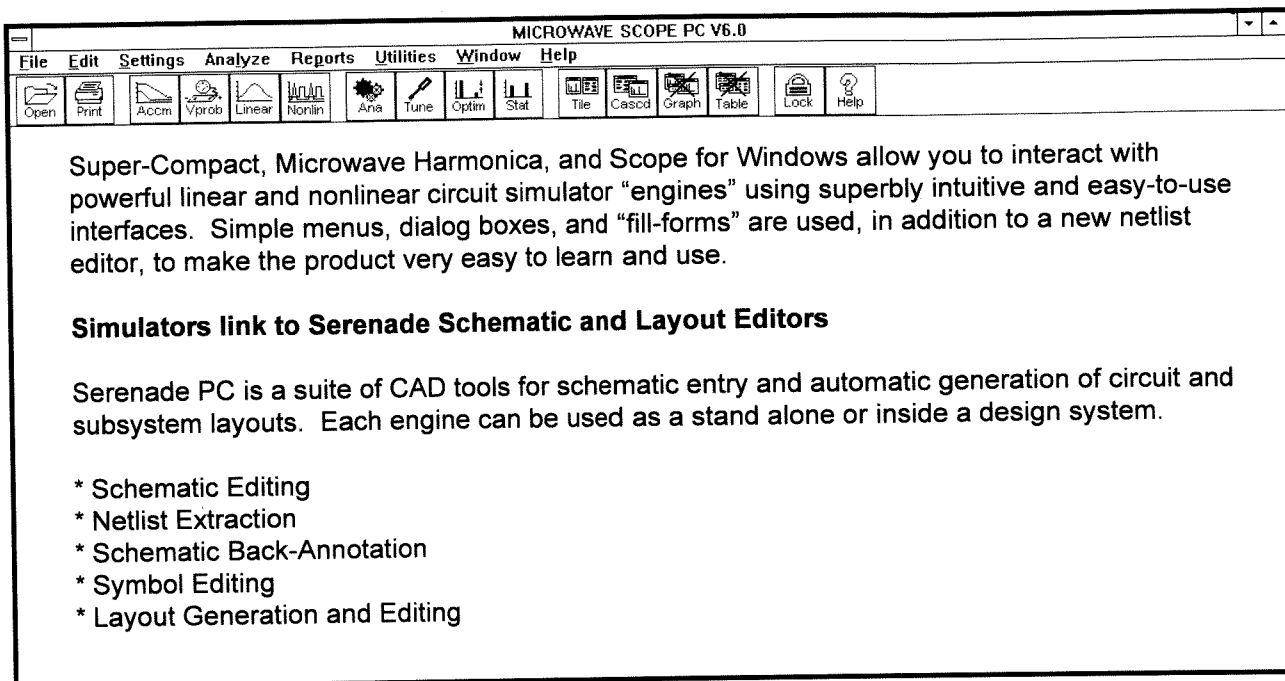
MICROWAVE SCOPE PC V6.0

File Edit Settings Analyze Reports Utilities Window Help

Open Print Accm Vprob Linear Nonlin Ana Tune Optim Stat Tile Cascd Graph Table Lock Help

Super-Compact, Microwave Harmonica, and Scope for Windows allow you to interact with powerful linear and nonlinear circuit simulator "engines" using superbly intuitive and easy-to-use interfaces. Simple menus, dialog boxes, and "fill-forms" are used, in addition to a new netlist editor, to make the product very easy to learn and use.

Simulators link to Serenade Schematic and Layout Editors

Serenade PC is a suite of CAD tools for schematic entry and automatic generation of circuit and subsystem layouts. Each engine can be used as a stand alone or inside a design system.

* Schematic Editing
* Netlist Extraction
* Schematic Back-Annotation
* Symbol Editing
* Layout Generation and Editing